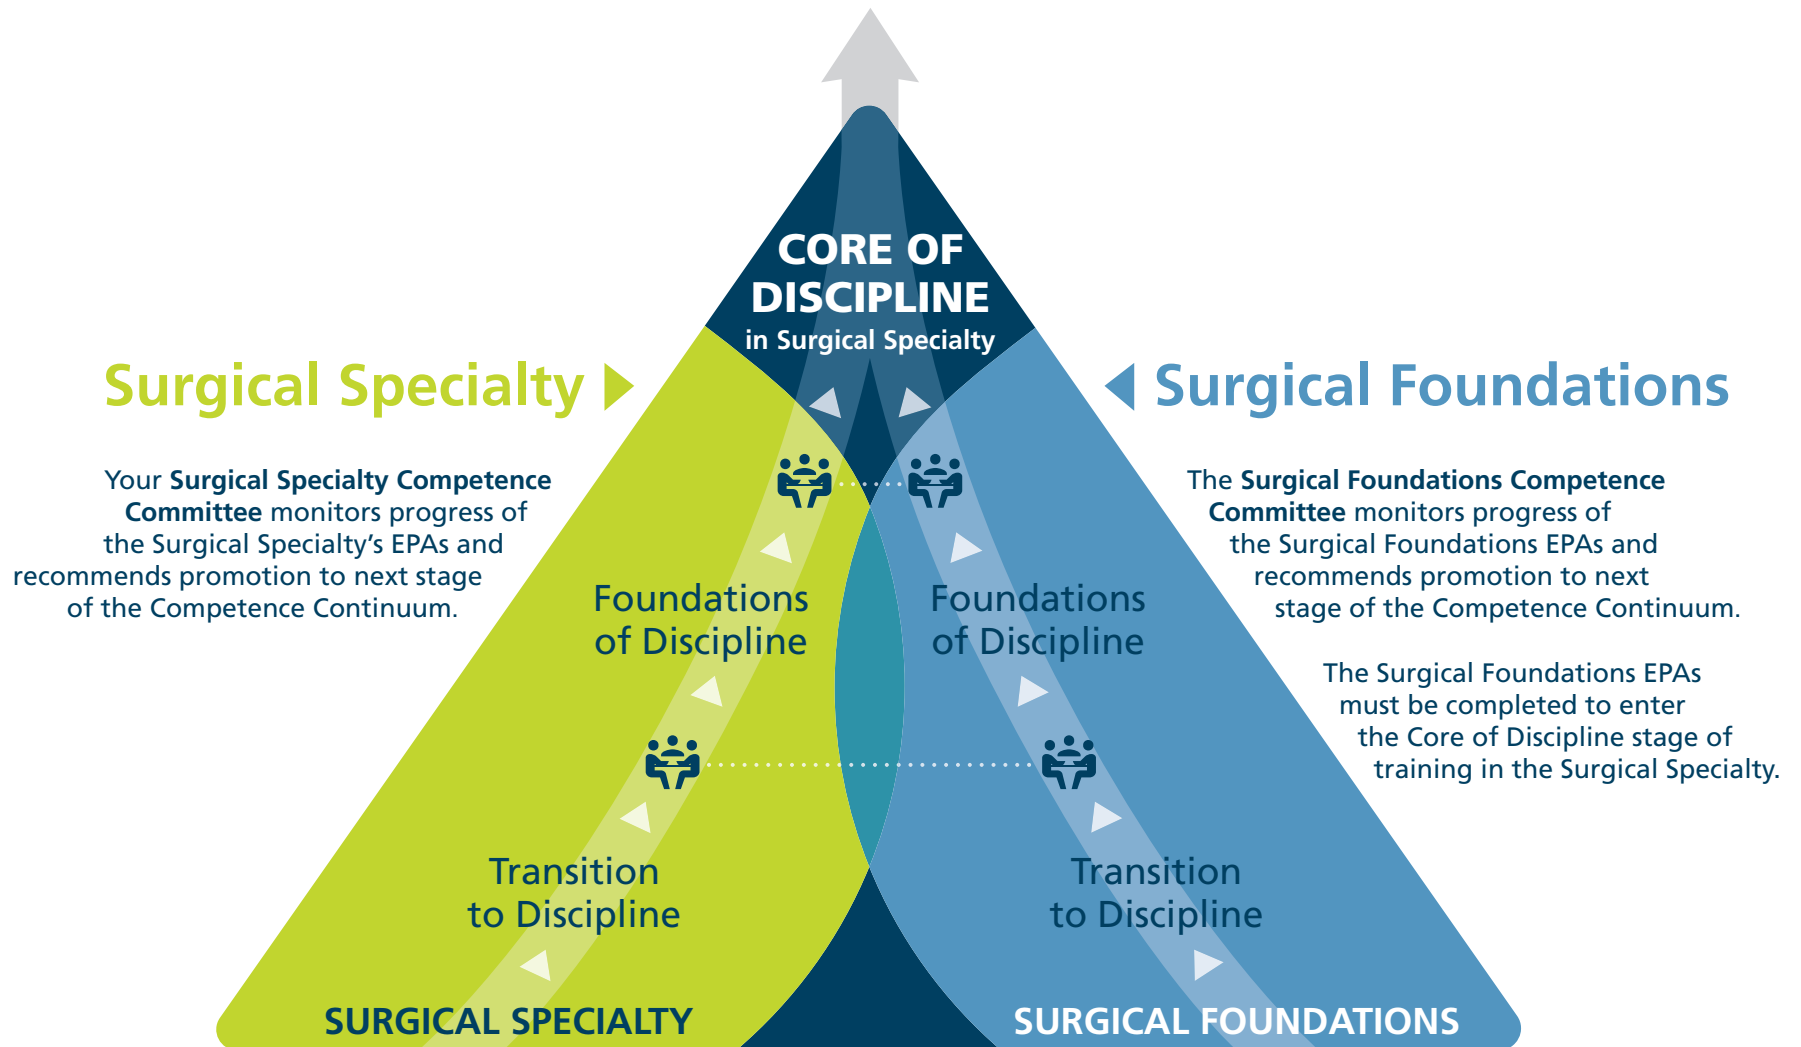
CORE OF DISCIPLINE
in Surgical Specialty

Surgical Specialty

Surgical Foundations

Your **Surgical Specialty Competence Committee** monitors progress of the Surgical Specialty's EPAs and recommends promotion to next stage of the Competence Continuum.

The **Surgical Foundations Competence Committee** monitors progress of the Surgical Foundations EPAs and recommends promotion to next stage of the Competence Continuum.

The Surgical Foundations EPAs must be completed to enter the Core of Discipline stage of training in the Surgical Specialty.

Foundations of Discipline

Foundations of Discipline

Transition to Discipline

Transition to Discipline

SURGICAL SPECIALTY

SURGICAL FOUNDATIONS